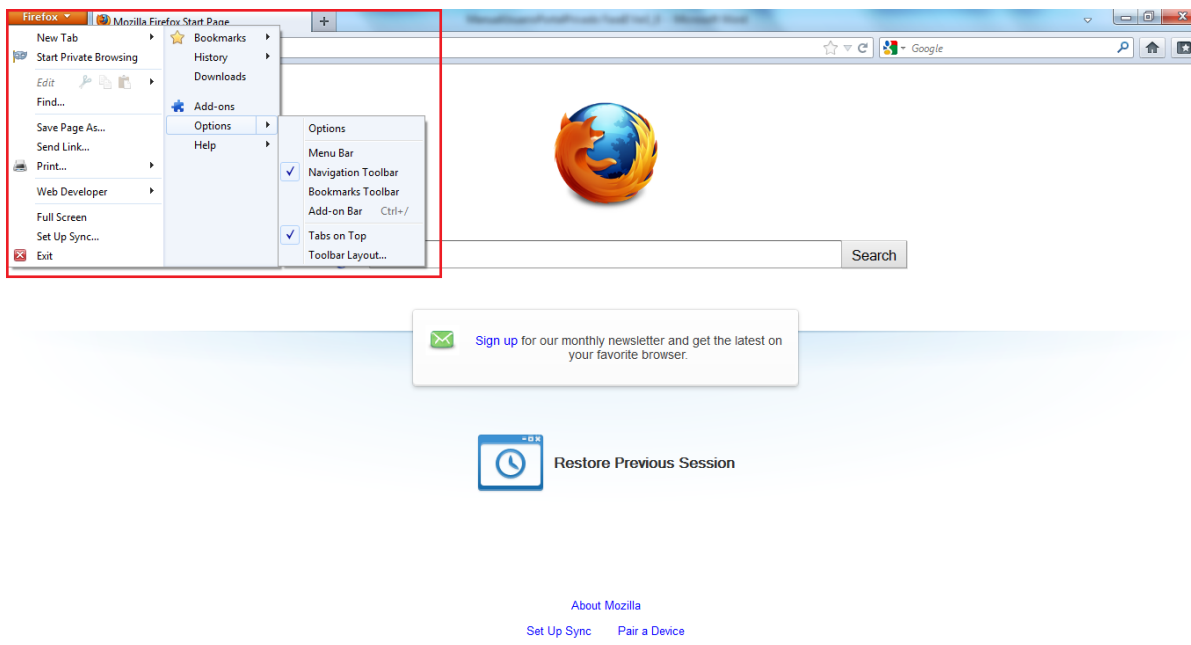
Firefox
Mozilla Firefox Start Page
+
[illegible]

New Tab
Start Private Browsing
Edit
Find...
Save Page As...
Send Link...
Print...
Web Developer
Full Screen
Set Up Sync...
Exit

Bookmarks
History
Downloads
Add-ons
Options
Help

Options
Menu Bar
Navigation Toolbar
Bookmarks Toolbar
Add-on Bar Ctrl+/
Tabs on Top
Toolbar Layout...

Google

Search

Sign up for our monthly newsletter and get the latest on your favorite browser.

Restore Previous Session

About Mozilla
Set Up Sync Pair a Device